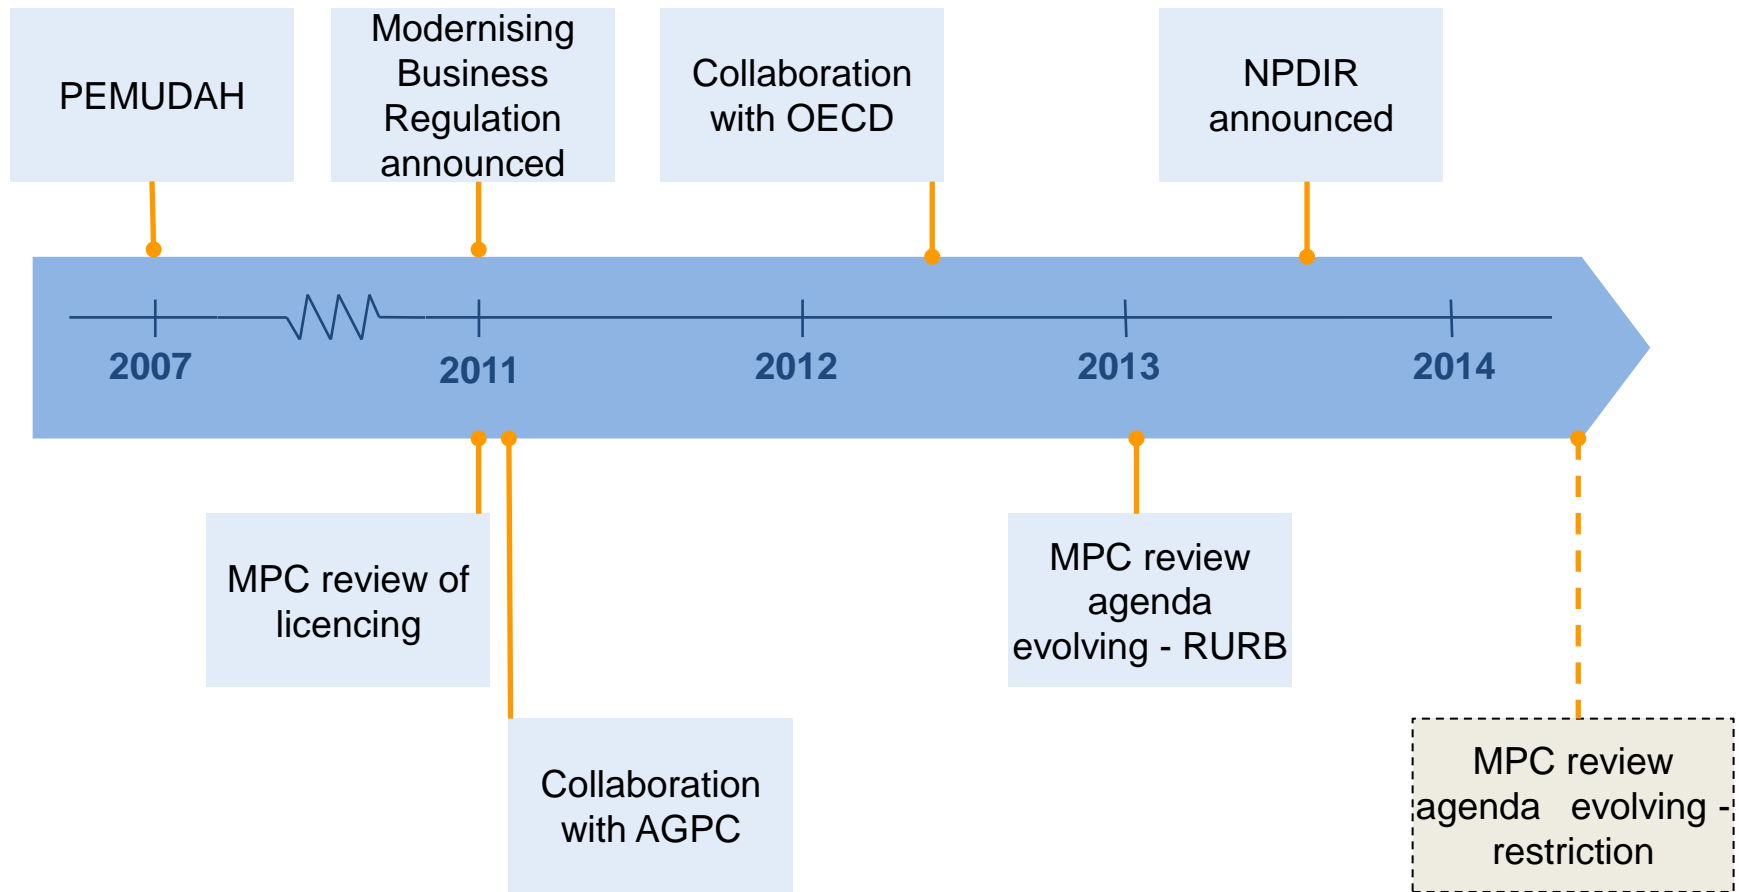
PEMUDAH

Modernising Business Regulation announced

Collaboration with OECD

NPDIR announced

2007

2011

2012

2013

2014

MPC review of licencing

Collaboration with AGPC

MPC review agenda evolving - RURB

MPC review agenda evolving - restriction